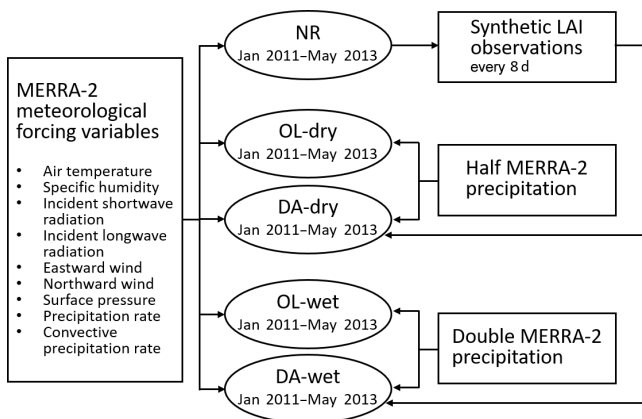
MERRA-2 meteorological forcing variables

- Air temperature
- Specific humidity
- Incident shortwave radiation
- Incident longwave radiation
- Eastward wind
- Northward wind
- Surface pressure
- Precipitation rate
- Convective precipitation rate

NR
Jan 2011–May 2013

Synthetic LAI observations
every 8 d

OL-dry
Jan 2011–May 2013

DA-dry
Jan 2011–May 2013

Half MERRA-2 precipitation

OL-wet
Jan 2011–May 2013

DA-wet
Jan 2011–May 2013

Double MERRA-2 precipitation